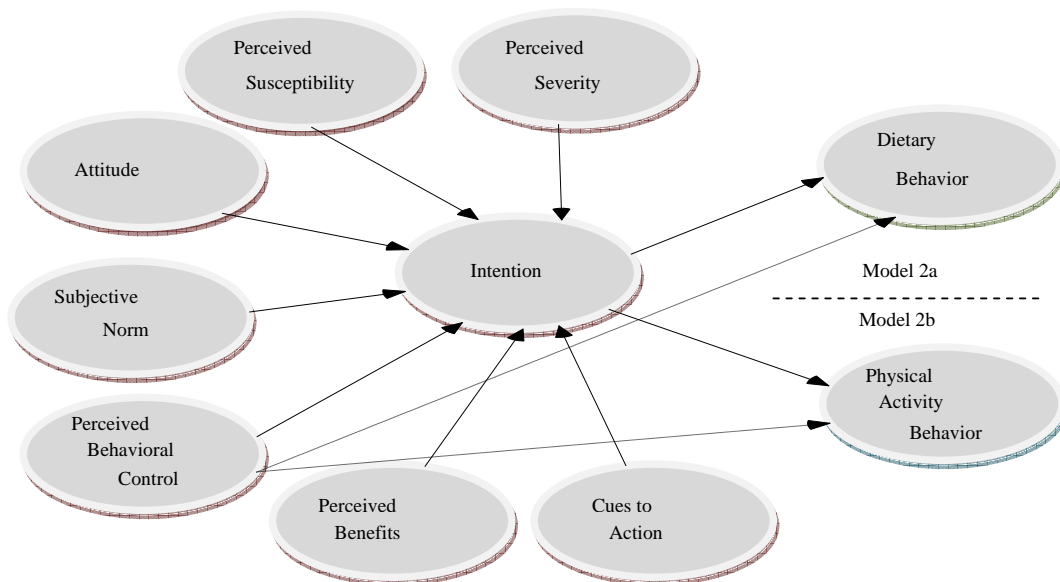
Perceived Susceptibility

Perceived Severity

Attitude

Dietary Behavior

Intention

Model 2a

Subjective Norm

Model 2b

Physical Activity Behavior

Perceived Behavioral Control

Perceived Benefits

Cues to Action